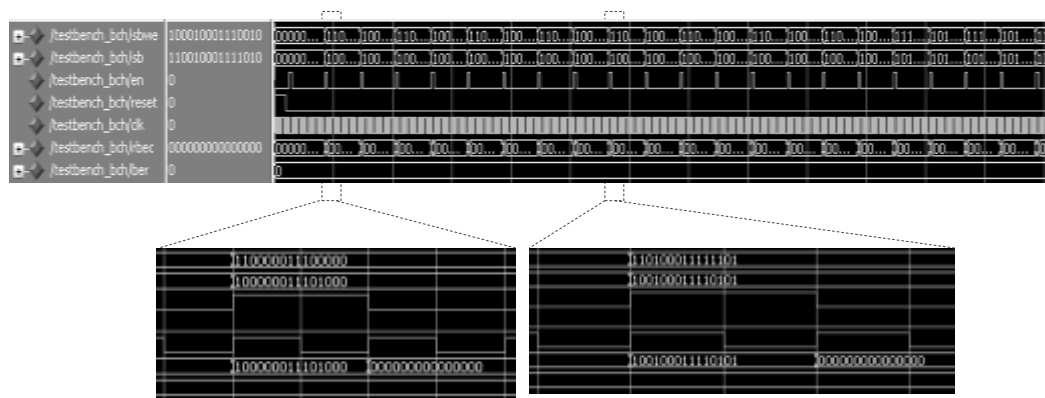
/testbench_bch/sbwe 100010001110010
/testbench_bch/sb 110010001111010
/testbench_bch/en 0
/testbench_bch/reset 0
/testbench_bch/clk 0
/testbench_bch/rbec 000000000000000
/testbench_bch/ber 0

00000... 110... 100... 110... 100... 110... 100... 110... 100... 110... 100... 110... 100... 110... 100... 110... 100... 110... 100... 111... 101... 111... 101...
00000... 100... 100... 100... 100... 100... 100... 100... 100... 100... 100... 100... 100... 100... 100... 100... 100... 100... 100... 101... 101... 101... 101...
00000... 00... 00... 00... 00... 00... 00... 00... 00... 00... 00... 00... 00... 00... 00... 00... 00... 00... 00... 00... 00... 00... 00...
0

110000011100000
100000011101000
100000011101000 000000000000000

110100011111101
100100011110101
100100011110101 000000000000000